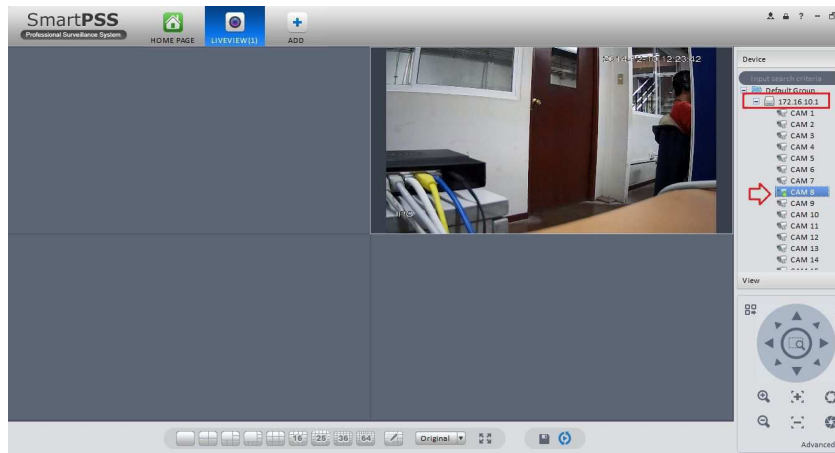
SmartPSS
Professional Surveillance System
HOME PAGE
LIVEVIEW(1)
ADD

Device
Input search criteria
Default Group
172.16.10.1
CAM 1
CAM 2
CAM 3
CAM 4
CAM 5
CAM 6
CAM 7
CAM 8
CAM 9
CAM 10
CAM 11
CAM 12
CAM 13
CAM 14
View
Advanced

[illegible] 12:23:42
IPC

16
25
36
64
Original